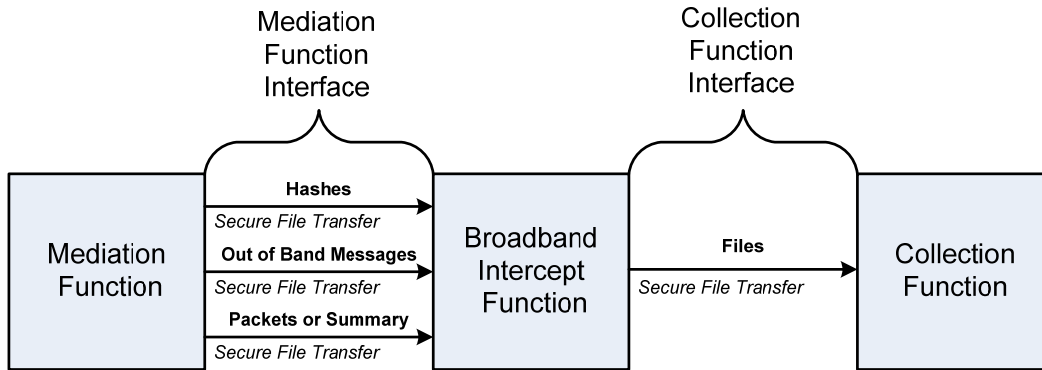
Mediation Function Interface

Collection Function Interface

Mediation Function

Hashes

Secure File Transfer

Out of Band Messages

Secure File Transfer

Packets or Summary

Secure File Transfer

Broadband Intercept Function

Files

Secure File Transfer

Collection Function